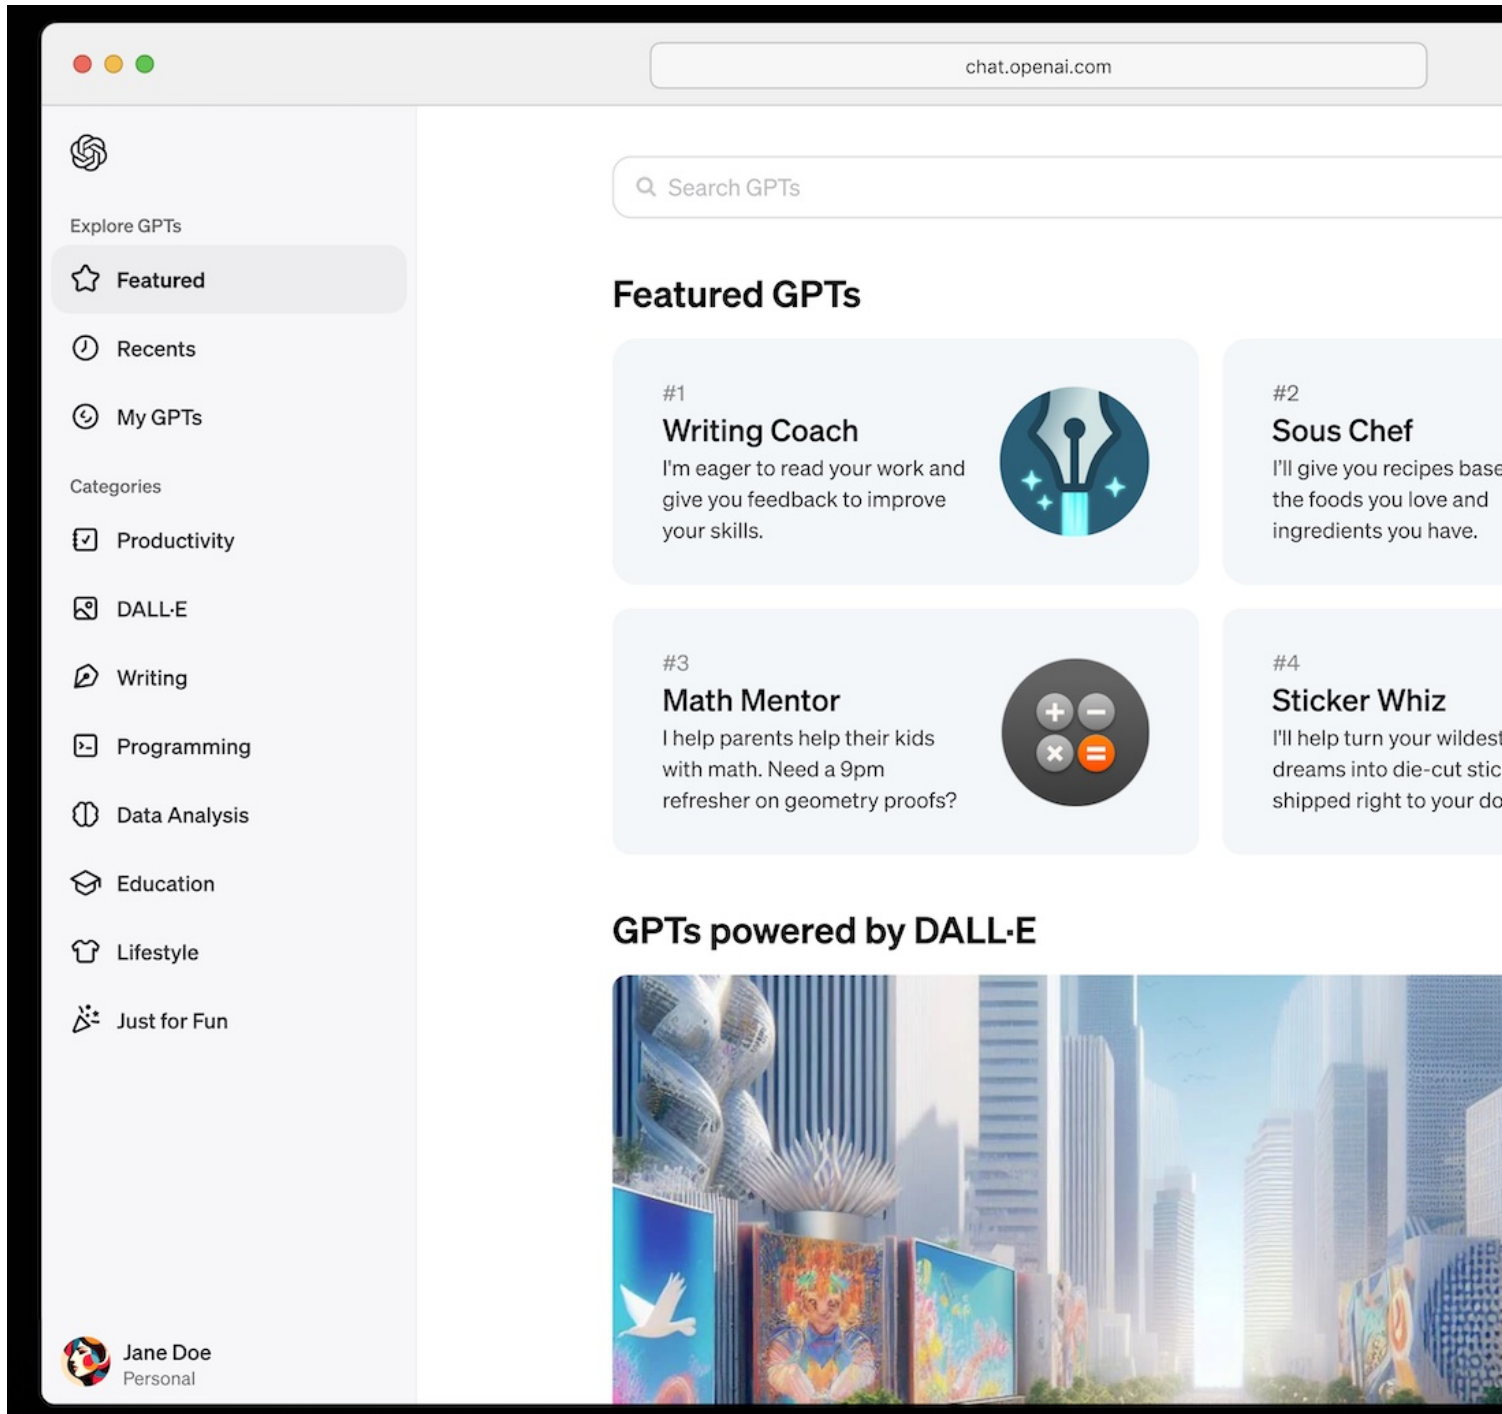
chat.openai.com

Explore GPTs

Featured

Recents

My GPTs

Categories

Productivity

DALL·E

Writing

Programming

Data Analysis

Education

Lifestyle

Just for Fun

Jane Doe
Personal

Search GPTs

Featured GPTs

#1
Writing Coach
I'm eager to read your work and give you feedback to improve your skills.

#2
Sous Chef
I'll give you recipes base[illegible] the foods you love and ingredients you have.

#3
Math Mentor
I help parents help their kids with math. Need a 9pm refresher on geometry proofs?

#4
Sticker Whiz
I'll help turn your wildest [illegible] dreams into die-cut stic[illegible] shipped right to your do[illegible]

GPTs powered by DALL·E